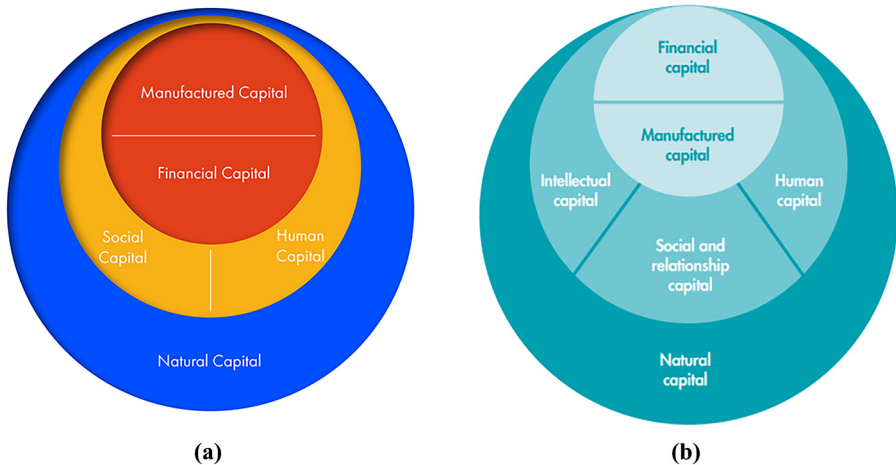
Manufactured Capital

Financial Capital

Social Capital

Human Capital

Natural Capital

(a)

Financial capital

Manufactured capital

Intellectual capital

Human capital

Social and relationship capital

Natural capital

(b)